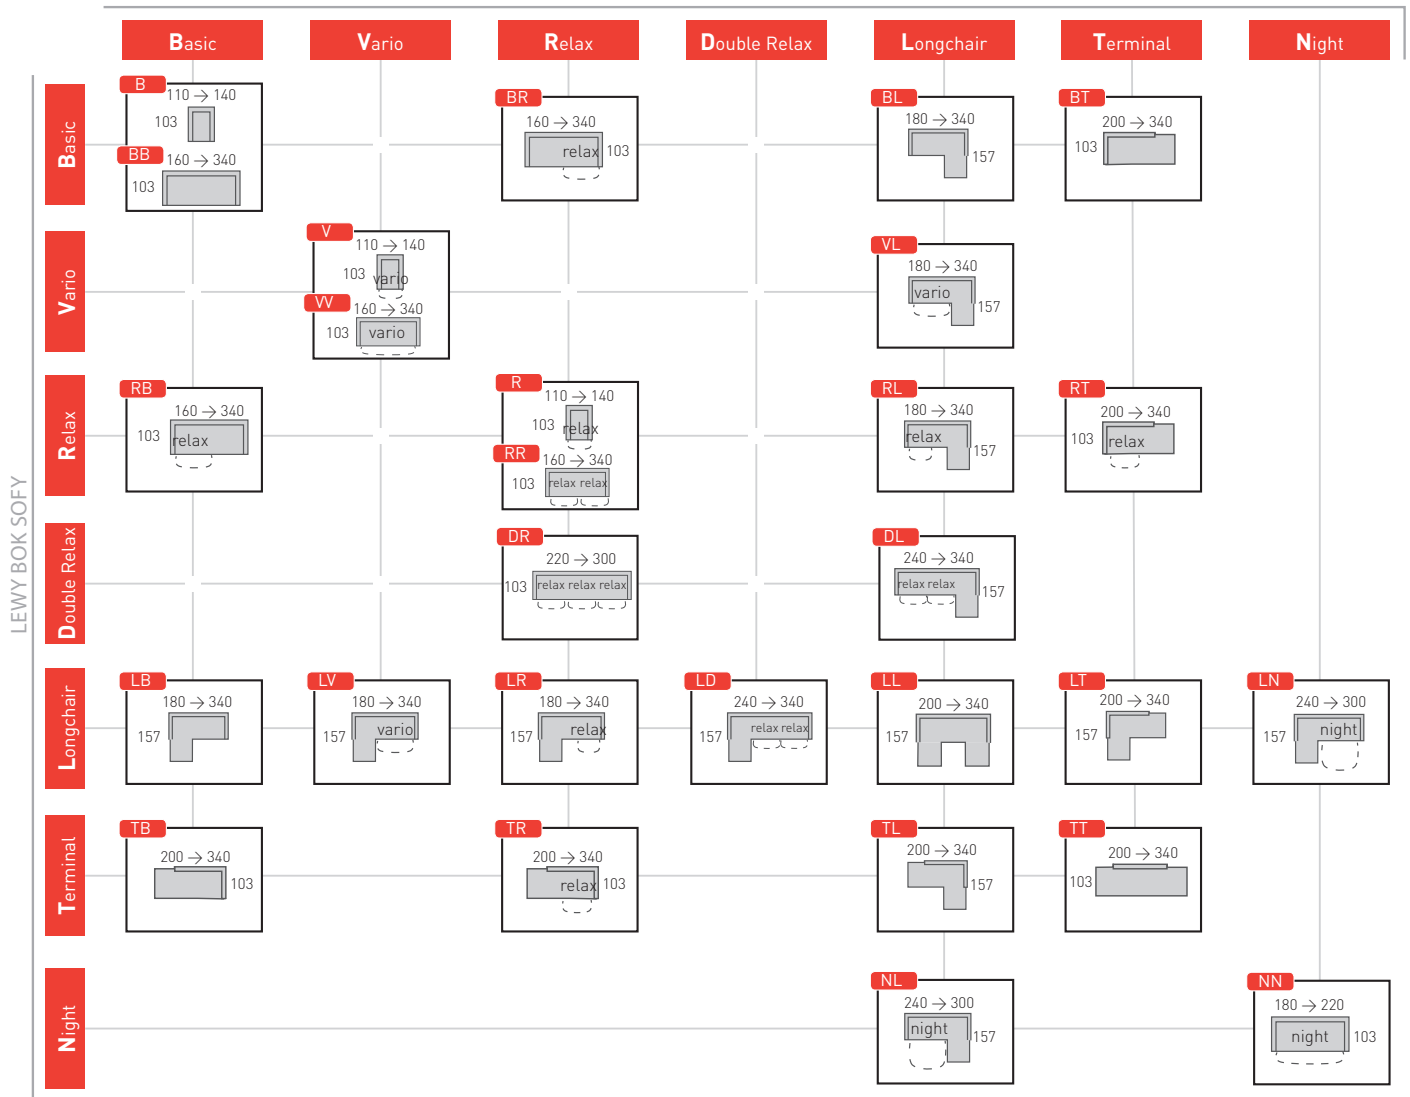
Basic Vario Relax Double Relax Longchair Terminal Night

LEWY BOK SOFY

Basic

B
110 → 140
103

BB
160 → 340
103

BR
160 → 340
relax 103

BL
180 → 340
157

BT
200 → 340
103

Vario

V
110 → 140
103 vario

VV
160 → 340
103 vario

VL
180 → 340
vario
157

Relax

RB
160 → 340
103 relax

R
110 → 140
103 relax

RR
160 → 340
103 relax relax

RL
180 → 340
relax
157

RT
200 → 340
103 relax

Double Relax

DR
220 → 300
103 relax relax relax

DL
240 → 340
relax relax
157

Longchair

LB
180 → 340
157

LV
180 → 340
157 vario

LR
180 → 340
157 relax

LD
240 → 340
157 relax relax

LL
200 → 340
157

LT
200 → 340
157

LN
240 → 300
157 night

Terminal

TB
200 → 340
103

TR
200 → 340
relax 103

TL
200 → 340
157

TT
200 → 340
103

Night

NL
240 → 300
night
157

NN
180 → 220
night 103